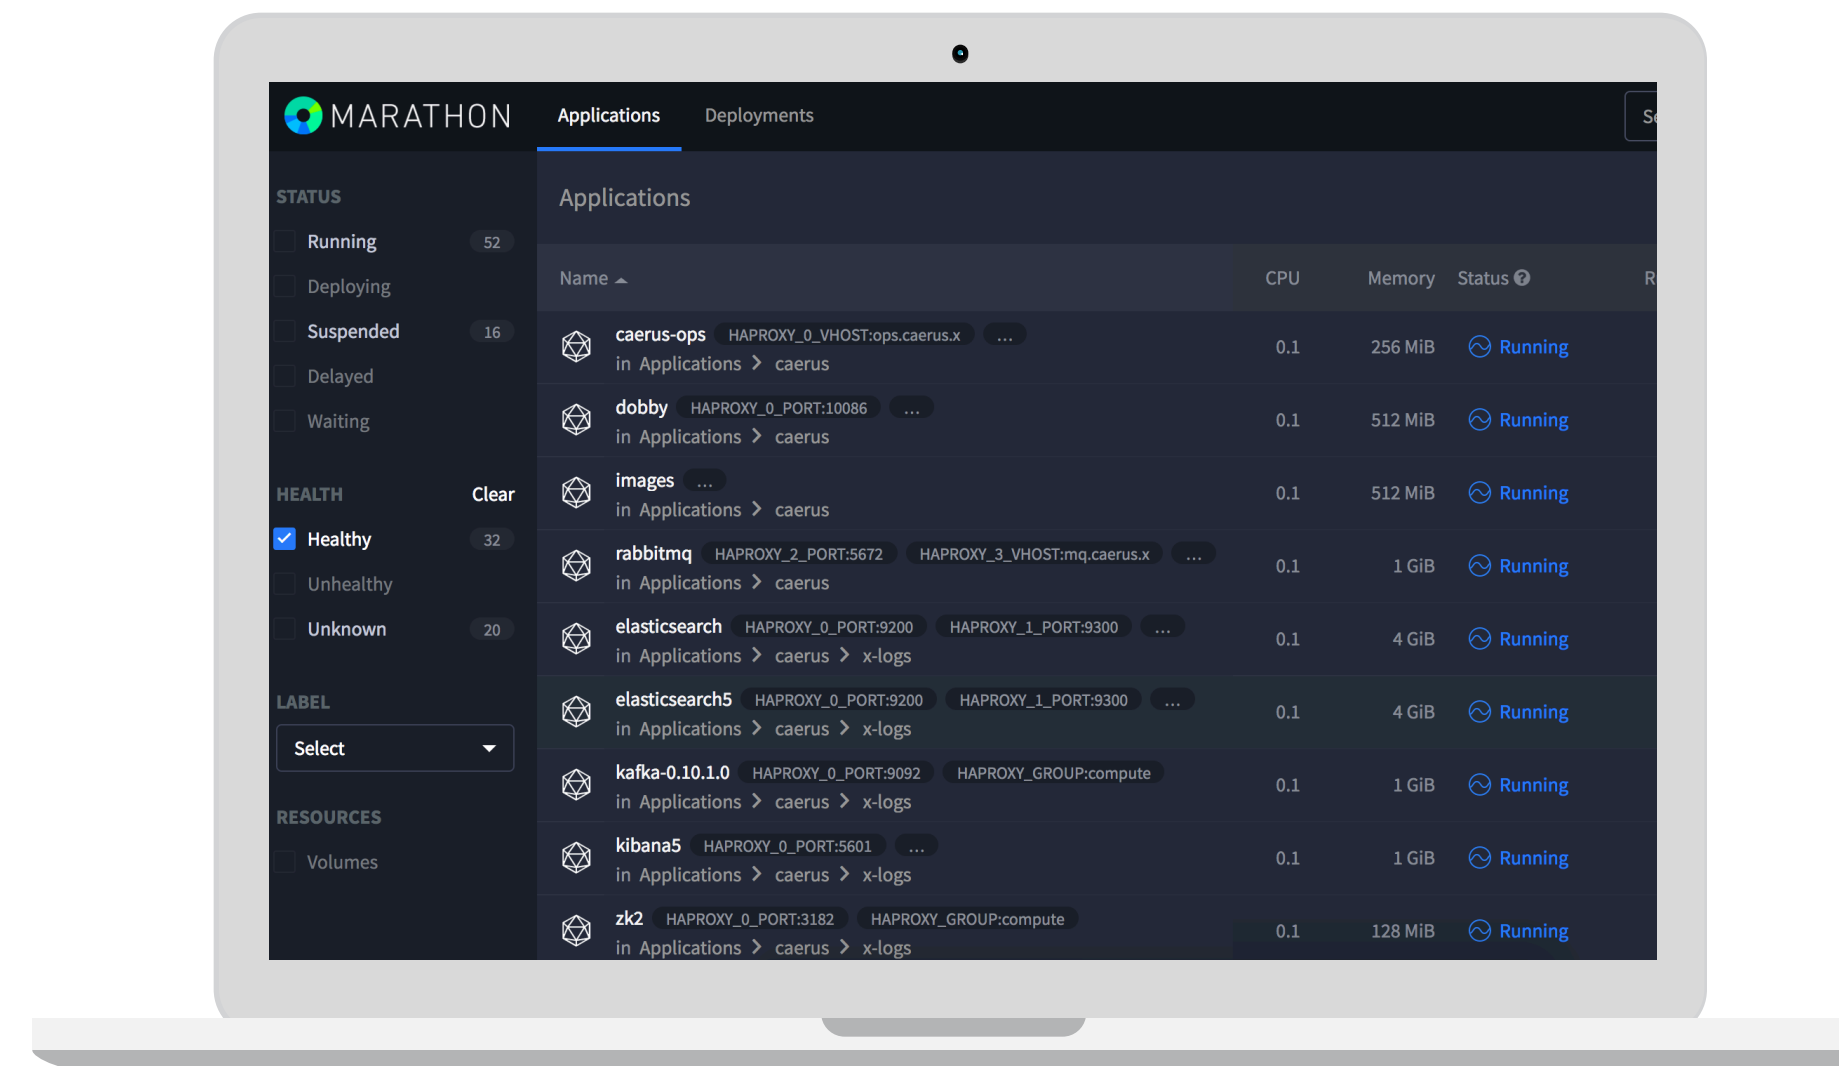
MARATHON Applications Deployments Se

STATUS
Running 52
Deploying
Suspended 16
Delayed
Waiting

HEALTH Clear
Healthy 32
Unhealthy
Unknown 20

LABEL
Select

RESOURCES
Volumes

Applications

| Name | CPU | Memory | Status | R |
|---|---|---|---|---|
| caerus-ops HAPROXY_0_VHOST:ops.caerus.x ... in Applications > caerus | 0.1 | 256 MiB | Running | |
| dobby HAPROXY_0_PORT:10086 ... in Applications > caerus | 0.1 | 512 MiB | Running | |
| images ... in Applications > caerus | 0.1 | 512 MiB | Running | |
| rabbitmq HAPROXY_2_PORT:5672 HAPROXY_3_VHOST:mq.caerus.x ... in Applications > caerus | 0.1 | 1 GiB | Running | |
| elasticsearch HAPROXY_0_PORT:9200 HAPROXY_1_PORT:9300 ... in Applications > caerus > x-logs | 0.1 | 4 GiB | Running | |
| elasticsearch5 HAPROXY_0_PORT:9200 HAPROXY_1_PORT:9300 ... in Applications > caerus > x-logs | 0.1 | 4 GiB | Running | |
| kafka-0.10.1.0 HAPROXY_0_PORT:9092 HAPROXY_GROUP:compute in Applications > caerus > x-logs | 0.1 | 1 GiB | Running | |
| kibana5 HAPROXY_0_PORT:5601 ... in Applications > caerus > x-logs | 0.1 | 1 GiB | Running | |
| zk2 HAPROXY_0_PORT:3182 HAPROXY_GROUP:compute in Applications > caerus > x-logs | 0.1 | 128 MiB | Running | |